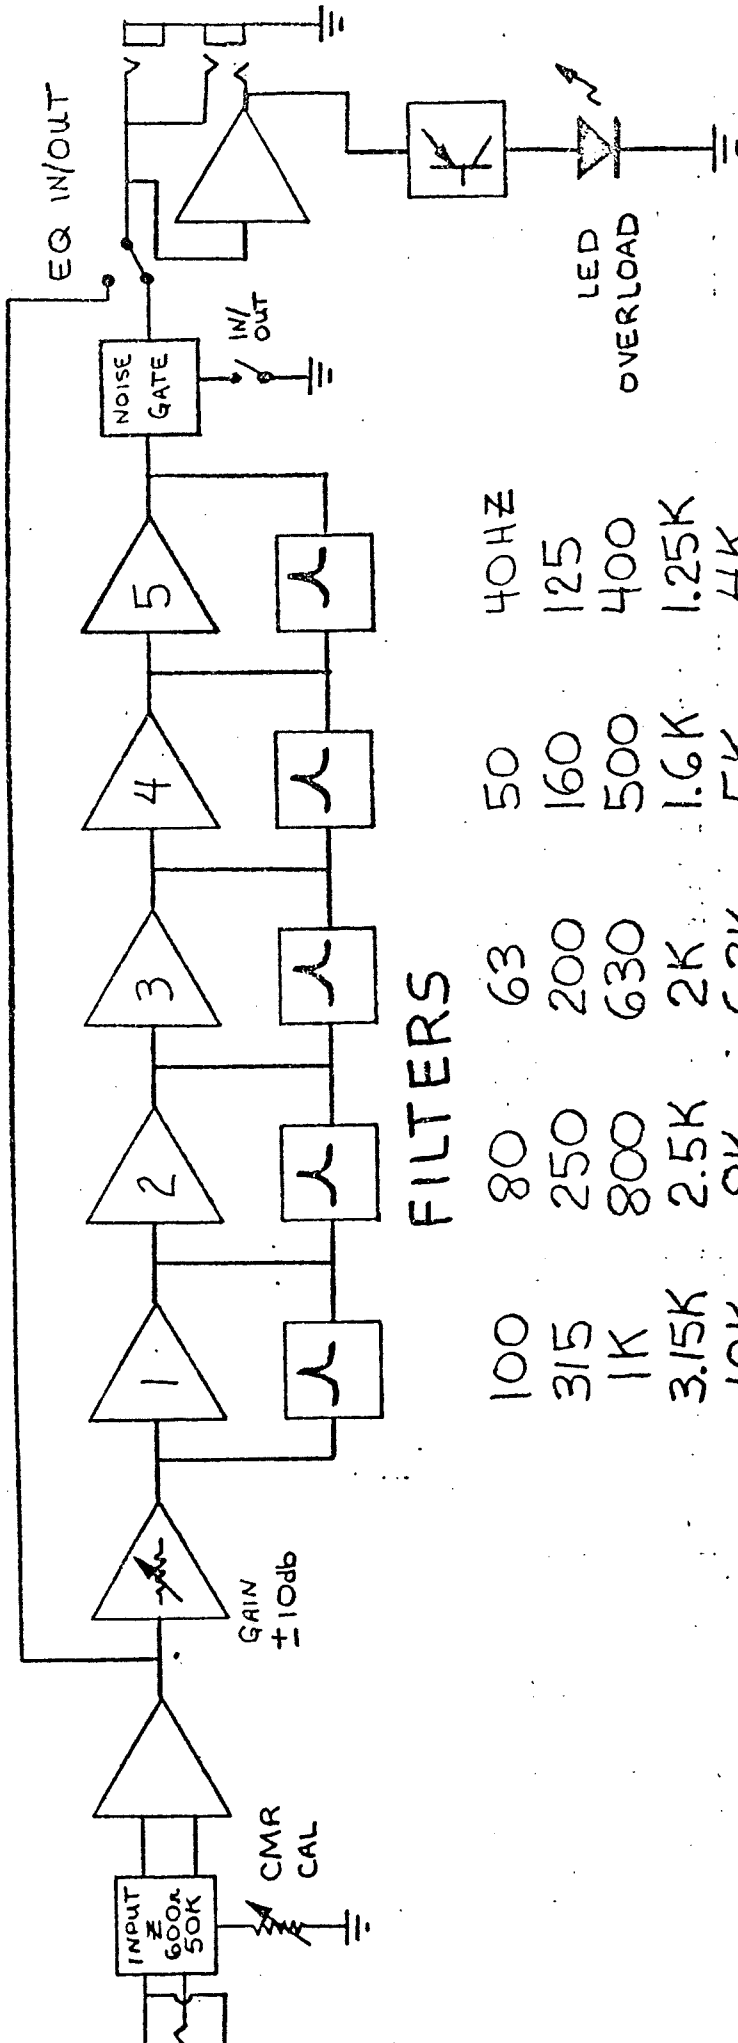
EQ IN/OUT

INPUT
Z
600Ω
50K

CMR
CAL

GAIN
±10db

1
2
3
4
5

NOISE
GATE

IN/
OUT

LED
OVERLOAD

FILTERS

| | | | | |
|---|---|---|---|---|
| 100 | 80 | 63 | 50 | 40HZ |
| 315 | 250 | 200 | 160 | 125 |
| 1K | 800 | 630 | 500 | 400 |
| 3.15K | 2.5K | 2K | 1.6K | 1.25K |
| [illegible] | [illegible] | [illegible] | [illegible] | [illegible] |